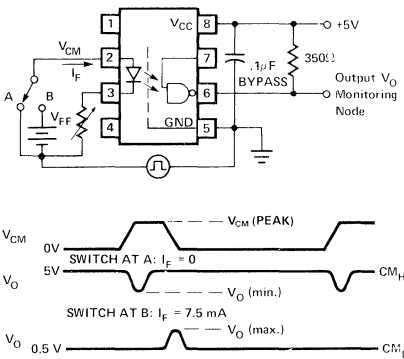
1
2
3
4
8
7
6
5
$V_{CC}$
GND
+5V
350Ω
.1μF BYPASS
Output $V_O$ Monitoring Node
$V_{CM}$
$I_F$
A
B
$V_{FF}$

$V_{CM}$
0V
$V_{CM}$ (PEAK)
$V_O$
5V
SWITCH AT A: $I_F = 0$
$CM_H$
$V_O$ (min.)
SWITCH AT B: $I_F = 7.5$ mA
$V_O$ (max.)
$V_O$
0.5 V
$CM_L$